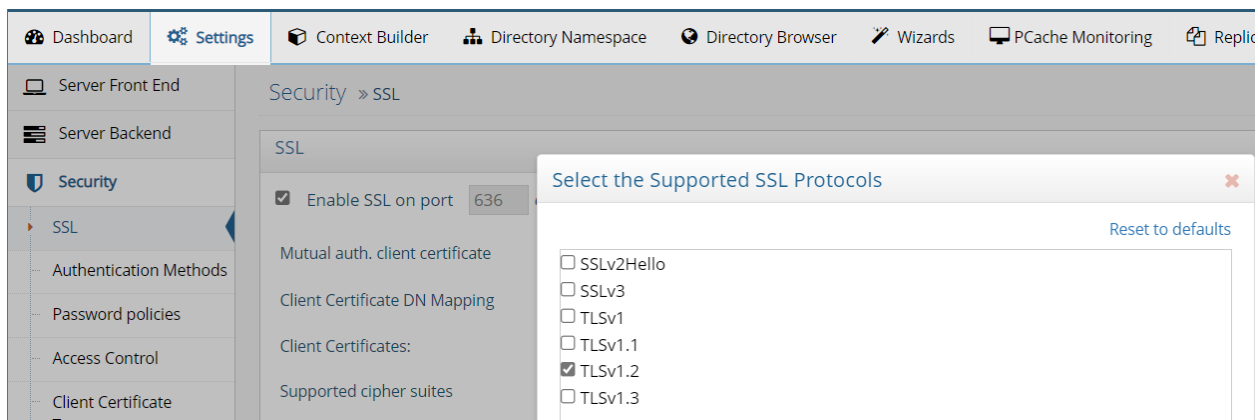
Dashboard Settings Context Builder Directory Namespace Directory Browser Wizards PCache Monitoring Replic

Server Front End
Server Backend
Security
SSL
Authentication Methods
Password policies
Access Control
Client Certificate

Security » SSL

SSL

Enable SSL on port 636

Mutual auth. client certificate

Client Certificate DN Mapping

Client Certificates:

Supported cipher suites

Select the Supported SSL Protocols

Reset to defaults

SSLv2Hello
SSLv3
TLSv1
TLSv1.1
TLSv1.2
TLSv1.3